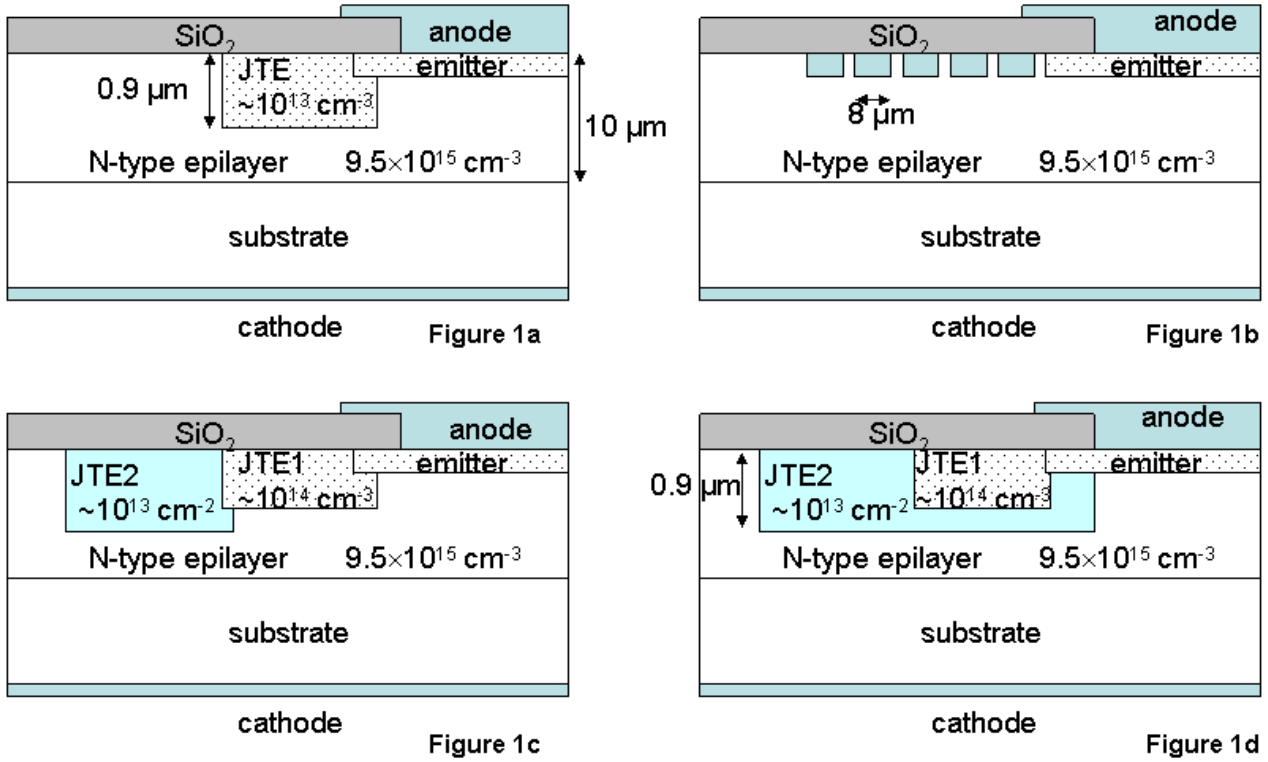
$SiO_2$
anode
0.9 µm
JTE
~$10^{13}$ cm$^{-3}$
emitter
10 µm
N-type epilayer
$9.5\times10^{15}$ cm$^{-3}$
substrate
cathode
Figure 1a

$SiO_2$
anode
emitter
8 µm
N-type epilayer
$9.5\times10^{15}$ cm$^{-3}$
substrate
cathode
Figure 1b

$SiO_2$
anode
JTE2
~$10^{13}$ cm$^{-2}$
JTE1
~$10^{14}$ cm$^{-3}$
emitter
N-type epilayer
$9.5\times10^{15}$ cm$^{-3}$
substrate
cathode
Figure 1c

$SiO_2$
anode
0.9 µm
JTE2
~$10^{13}$ cm$^{-2}$
JTE1
~$10^{14}$ cm$^{-3}$
emitter
N-type epilayer
$9.5\times10^{15}$ cm$^{-3}$
substrate
cathode
Figure 1d